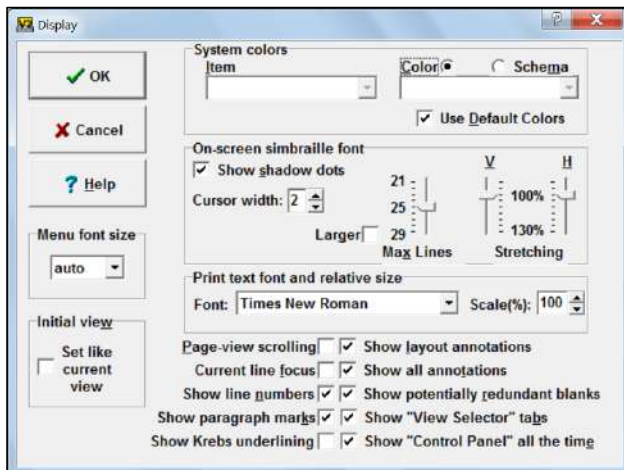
Display

OK

Cancel

Help

Menu font size
auto

Initial view
Set like current view

System colors
Item
Color
Schema
Use Default Colors

On-screen simbraille font
Show shadow dots
Cursor width: 2
Larger
21
25
29
Max Lines
V
H
100%
130%
Stretching

Print text font and relative size
Font: Times New Roman
Scale(%): 100

Page-view scrolling
Show layout annotations
Current line focus
Show all annotations
Show line numbers
Show potentially redundant blanks
Show paragraph marks
Show "View Selector" tabs
Show Krebs underlining
Show "Control Panel" all the time